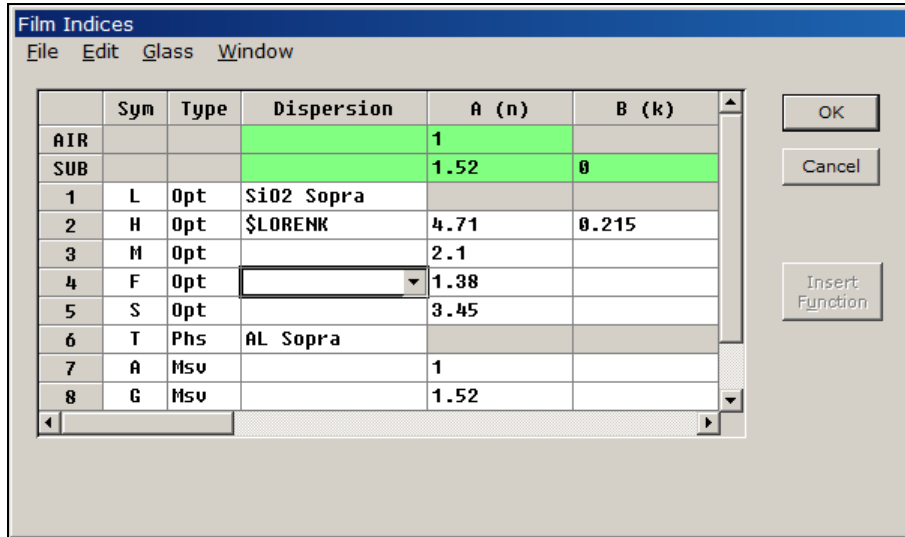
Film Indices

File Edit Glass Window

| | Sym | Type | Dispersion | A (n) | B (k) |
|---|---|---|---|---|---|
| AIR | | | | 1 | |
| SUB | | | | 1.52 | 0 |
| 1 | L | Opt | SiO2 Sopra | | |
| 2 | H | Opt | $LORENK | 4.71 | 0.215 |
| 3 | M | Opt | | 2.1 | |
| 4 | F | Opt | | 1.38 | |
| 5 | S | Opt | | 3.45 | |
| 6 | T | Phs | AL Sopra | | |
| 7 | A | Msv | | 1 | |
| 8 | G | Msv | | 1.52 | |

OK

Cancel

Insert Function